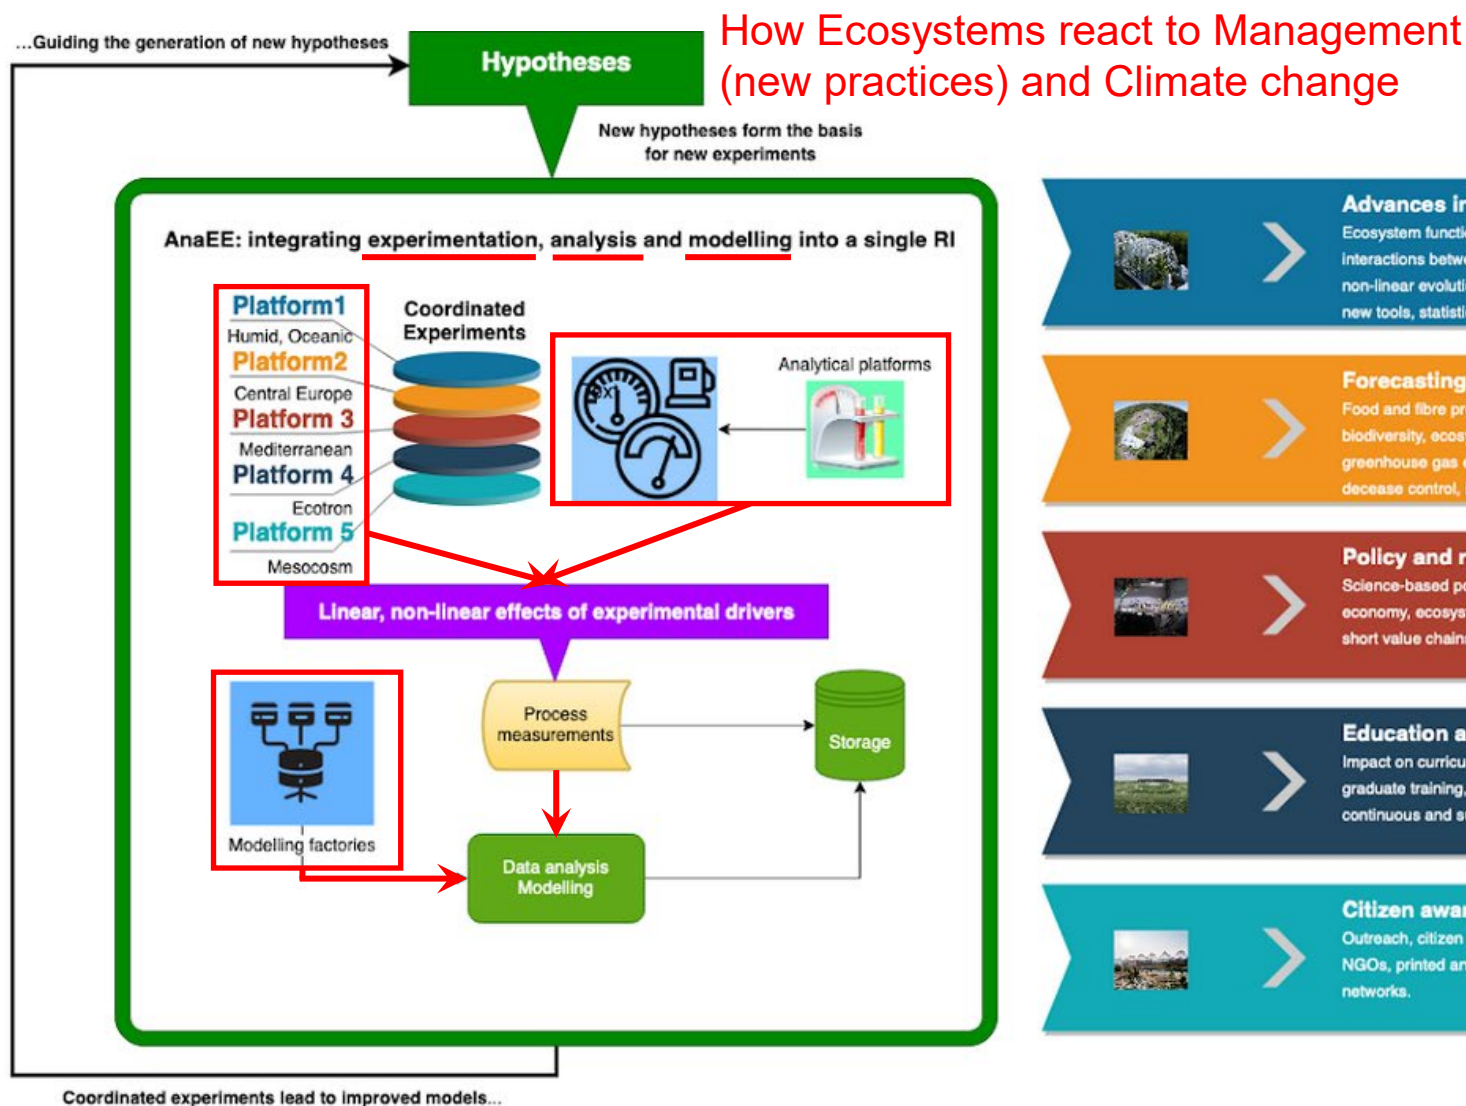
...Guiding the generation of new hypotheses

Hypotheses

How Ecosystems react to Management (new practices) and Climate change

New hypotheses form the basis for new experiments

AnaEE: integrating experimentation, analysis and modelling into a single RI

Platform1
Humid, Oceanic
Platform2
Central Europe
Platform 3
Mediterranean
Platform 4
Ecotron
Platform 5
Mesocosm

Coordinated Experiments

Analytical platforms

Linear, non-linear effects of experimental drivers

Modelling factories

Process measurements

Storage

Data analysis Modelling

Coordinated experiments lead to improved models...

Advances i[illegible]
Ecosystem functi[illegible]
interactions betw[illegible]
non-linear evoluti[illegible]
new tools, statisti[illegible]

Forecasting
Food and fibre pr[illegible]
biodiversity, ecos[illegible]
greenhouse gas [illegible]
decease control, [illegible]

Policy and r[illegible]
Science-based p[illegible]
economy, ecosy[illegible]
short value chain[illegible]

Education a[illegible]
Impact on curricu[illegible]
graduate training,
continuous and s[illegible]

Citizen awa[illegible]
Outreach, citizen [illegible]
NGOs, printed an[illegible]
networks.